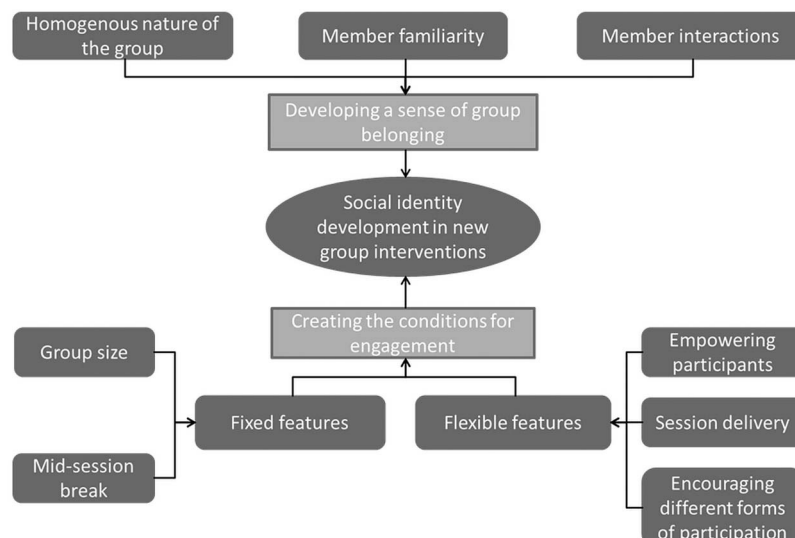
Homogenous nature of the group

Member familiarity

Member interactions

Developing a sense of group belonging

Social identity development in new group interventions

Creating the conditions for engagement

Group size

Mid-session break

Fixed features

Flexible features

Empowering participants

Session delivery

Encouraging different forms of participation